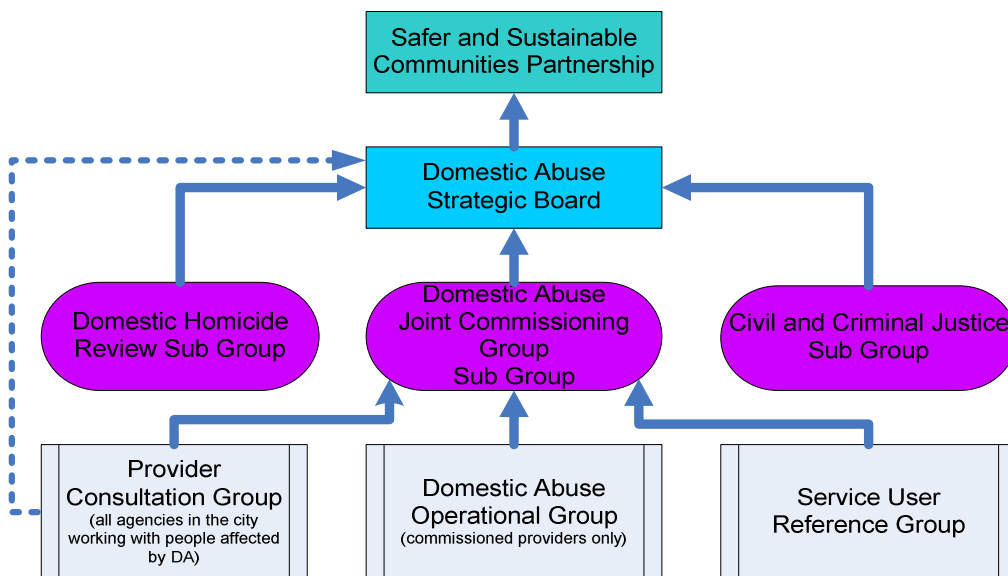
Safer and Sustainable Communities Partnership

Domestic Abuse Strategic Board

Domestic Homicide Review Sub Group

Domestic Abuse Joint Commissioning Group Sub Group

Civil and Criminal Justice Sub Group

Provider Consultation Group (all agencies in the city working with people affected by DA)

Domestic Abuse Operational Group (commissioned providers only)

Service User Reference Group